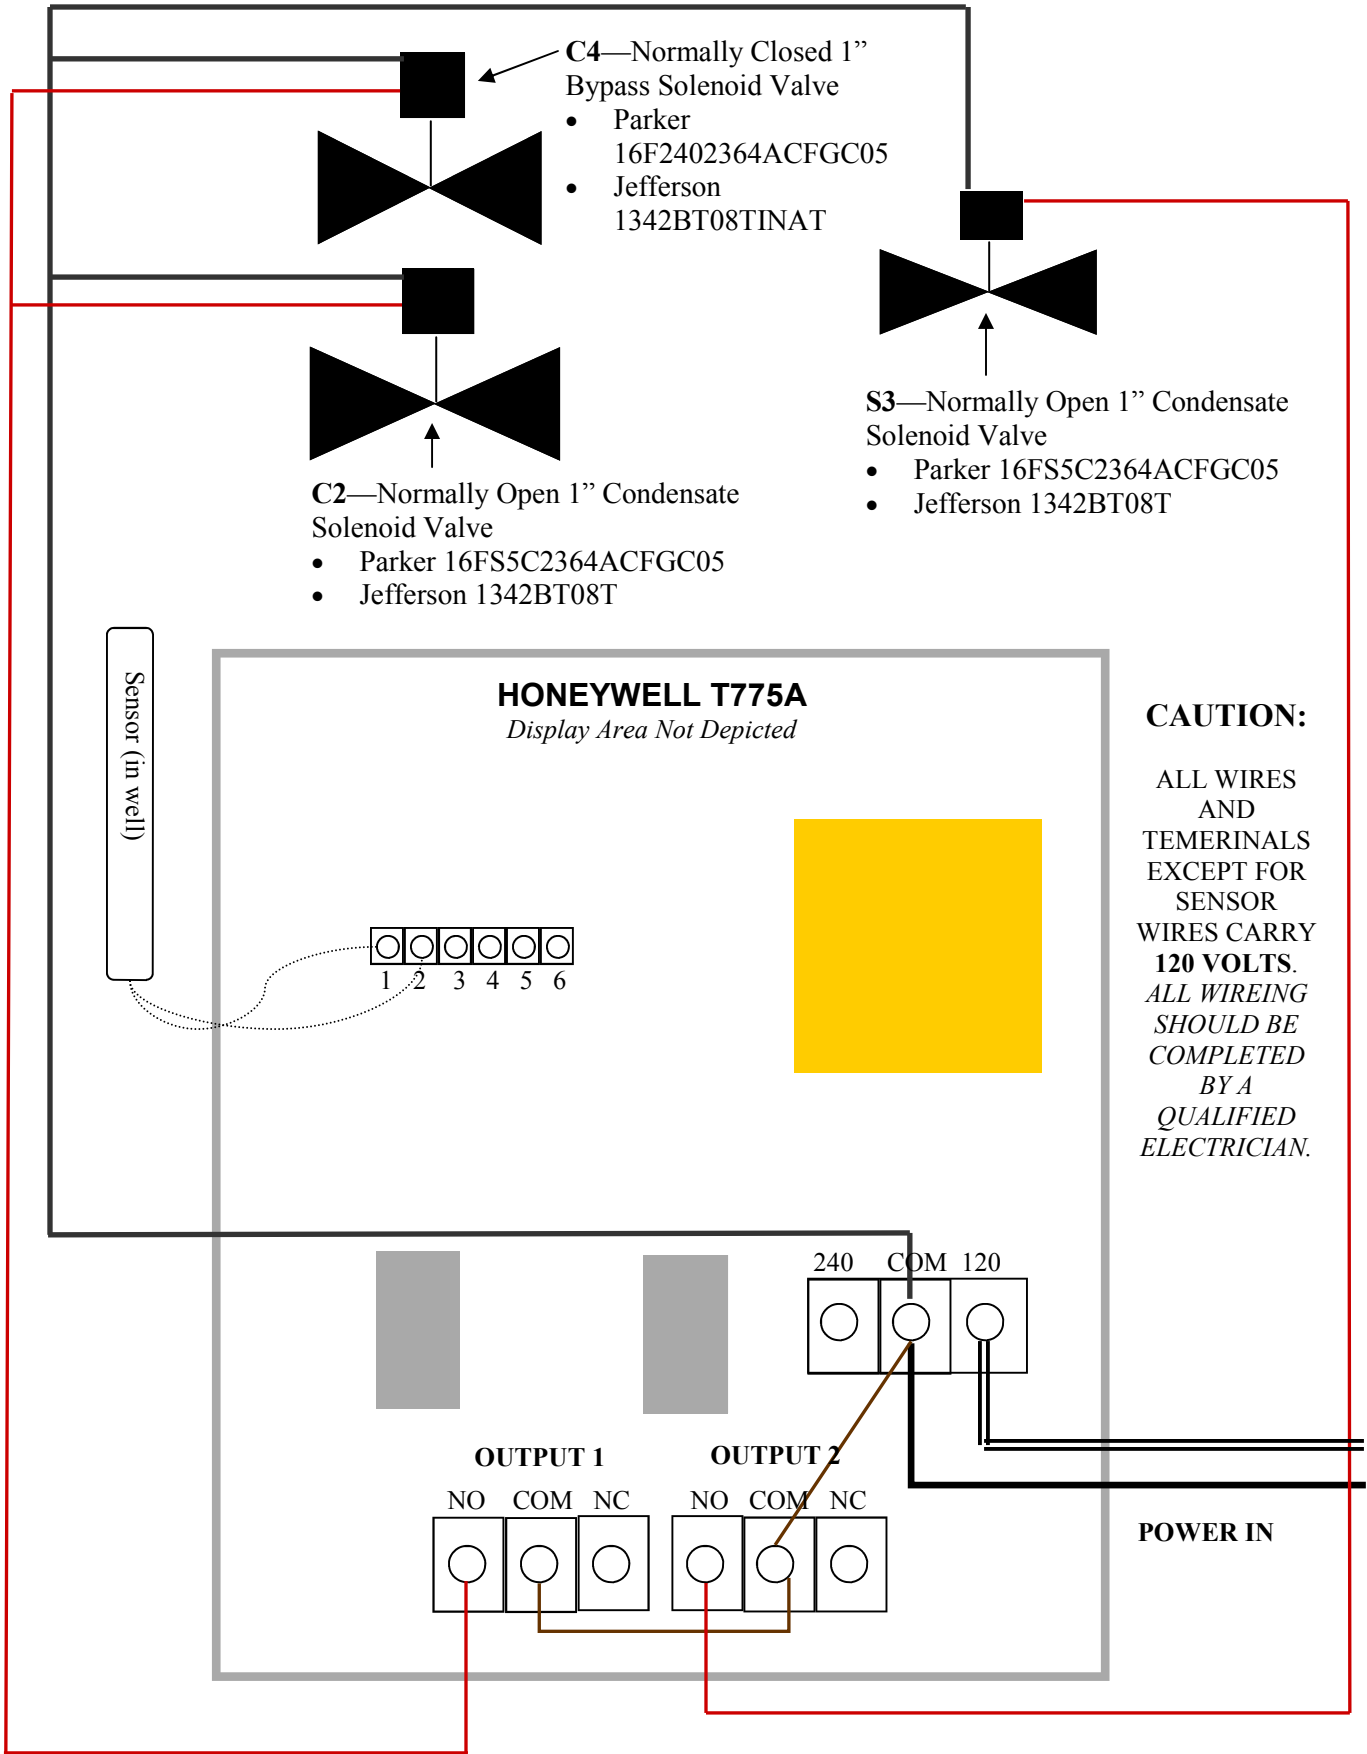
C4—Normally Closed 1" Bypass Solenoid Valve
- Parker 16F2402364ACFGC05
- Jefferson 1342BT08TINAT

S3—Normally Open 1" Condensate Solenoid Valve
- Parker 16FS5C2364ACFGC05
- Jefferson 1342BT08T

C2—Normally Open 1" Condensate Solenoid Valve
- Parker 16FS5C2364ACFGC05
- Jefferson 1342BT08T

Sensor (in well)

HONEYWELL T775A
Display Area Not Depicted

1 2 3 4 5 6

CAUTION:

ALL WIRES AND TEMERINALS EXCEPT FOR SENSOR WIRES CARRY **120 VOLTS**. ALL WIREING SHOULD BE COMPLETED BY A QUALIFIED ELECTRICIAN.

240 COM 120

OUTPUT 1
NO COM NC

OUTPUT 2
NO COM NC

POWER IN